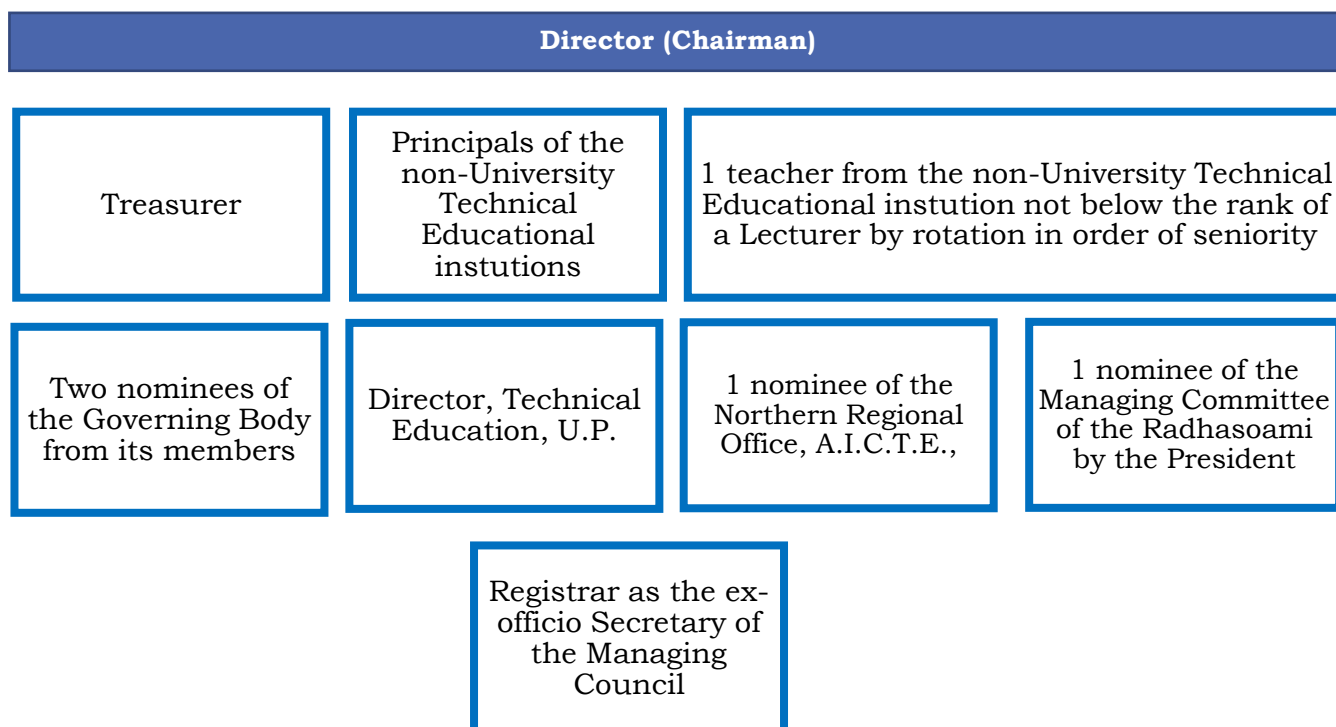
Director (Chairman)

Treasurer

Principals of the non-University Technical Educational instutions

1 teacher from the non-University Technical Educational instution not below the rank of a Lecturer by rotation in order of seniority

Two nominees of the Governing Body from its members

Director, Technical Education, U.P.

1 nominee of the Northern Regional Office, A.I.C.T.E.,

1 nominee of the Managing Committee of the Radhasoami by the President

Registrar as the ex-officio Secretary of the Managing Council